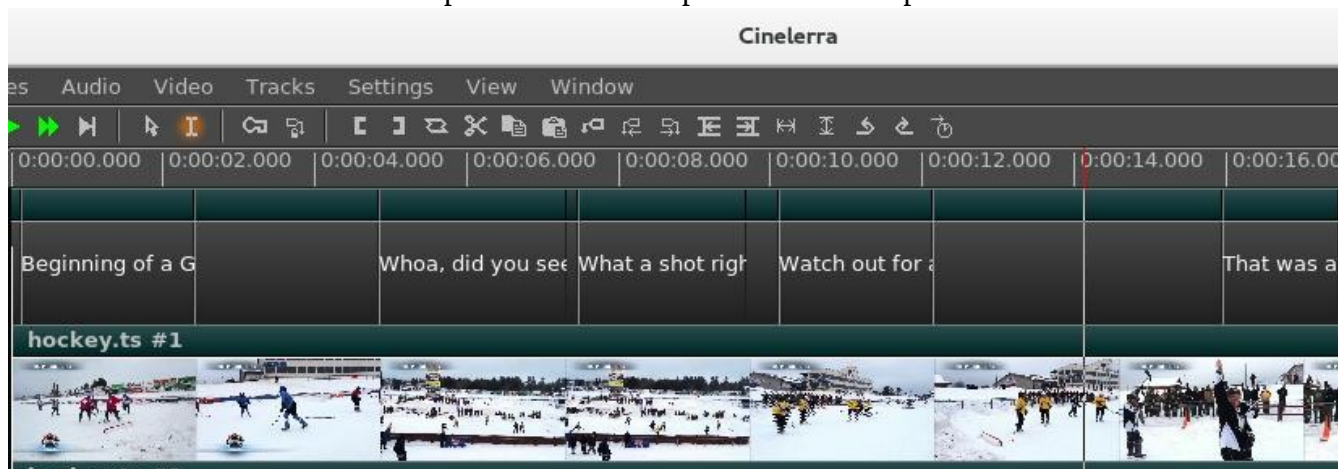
Cinelerra

es Audio Video Tracks Settings View Window

0:00:00.000 0:00:02.000 0:00:04.000 0:00:06.000 0:00:08.000 0:00:10.000 0:00:12.000 0:00:14.000 0:00:16.00

Beginning of a G

Whoa, did you see

What a shot righ

Watch out for a

That was a

hockey.ts #1